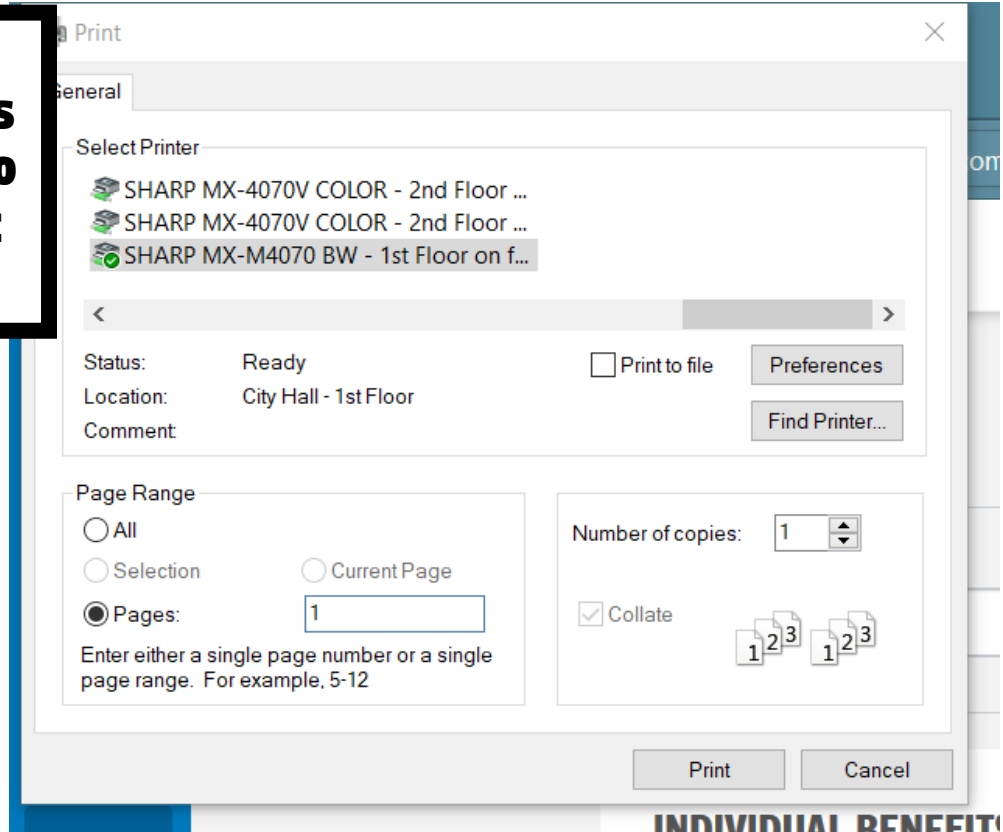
s
o
:

Print

General

Select Printer

SHARP MX-4070V COLOR - 2nd Floor ...
SHARP MX-4070V COLOR - 2nd Floor ...
SHARP MX-M4070 BW - 1st Floor on f...

Status: Ready
Location: City Hall - 1st Floor
Comment:

Print to file

Preferences

Find Printer...

Page Range

All

Selection

Current Page

Pages: 1

Enter either a single page number or a single page range. For example, 5-12

Number of copies: 1

Collate

1 2 3 1 2 3

Print

Cancel

om

INDIVIDUAL BENEFIT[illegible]